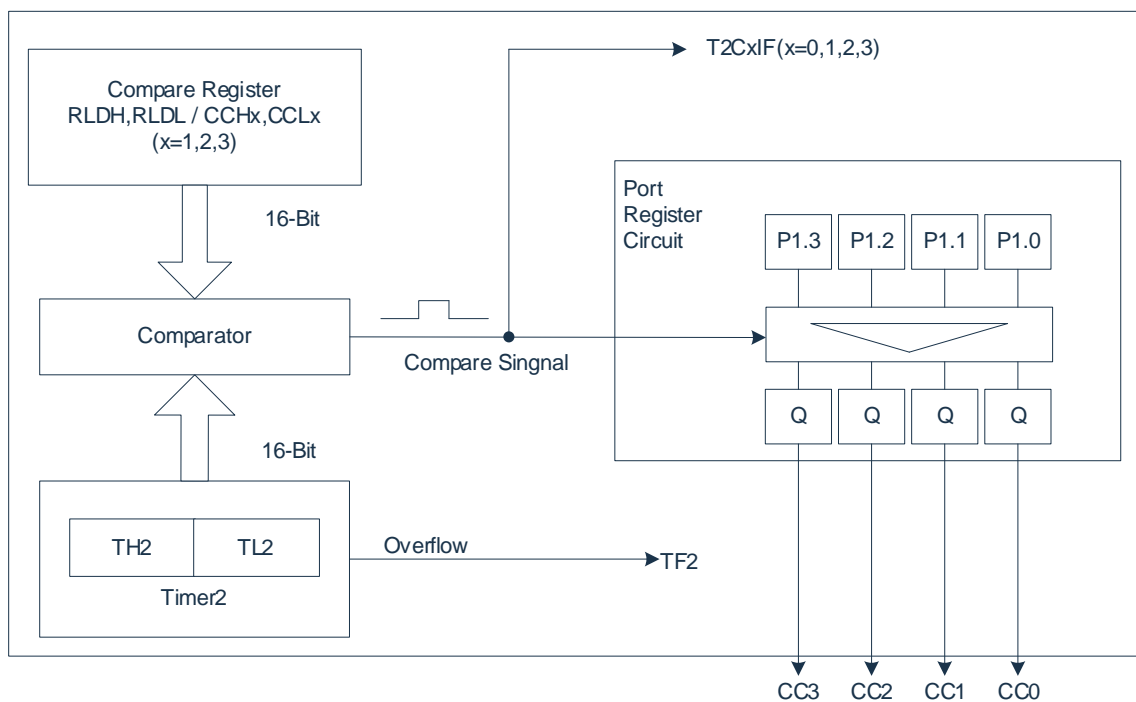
Compare Register
RLDH,RLDL / CCHx,CCLx
(x=1,2,3)

16-Bit

Comparator

16-Bit

TH2

TL2

Timer2

T2CxIF(x=0,1,2,3)

Compare Singnal

Overflow

TF2

Port
Register
Circuit

P1.3

P1.2

P1.1

P1.0

Q

Q

Q

Q

CC3

CC2

CC1

CC0